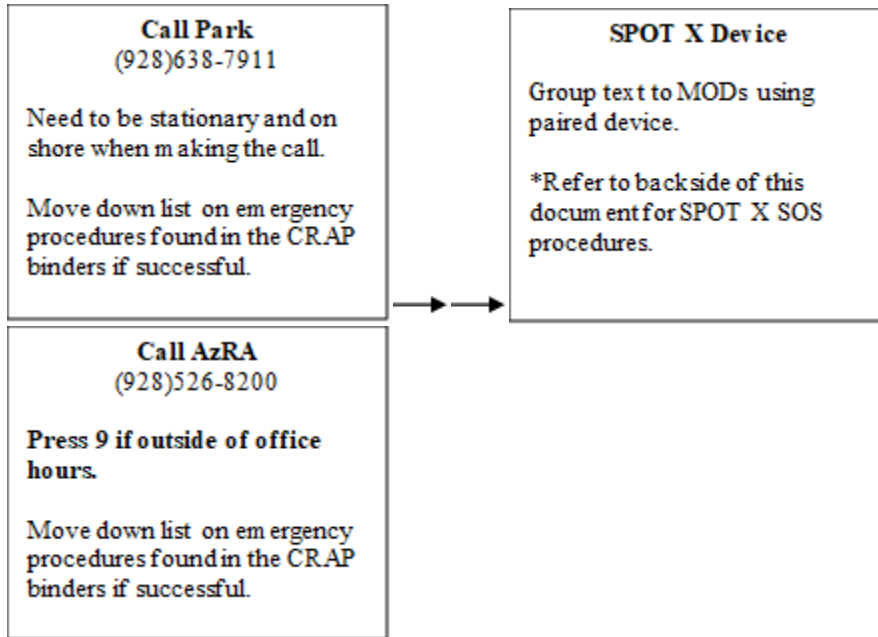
**Call Park**
(928)638-7911

Need to be stationary and on shore when making the call.

Move down list on emergency procedures found in the CRAP binders if successful.

**Call AzRA**
(928)526-8200

**Press 9 if outside of office hours.**

Move down list on emergency procedures found in the CRAP binders if successful.

**SPOT X Device**

Group text to MODs using paired device.

*Refer to backside of this document for SPOT X SOS procedures.